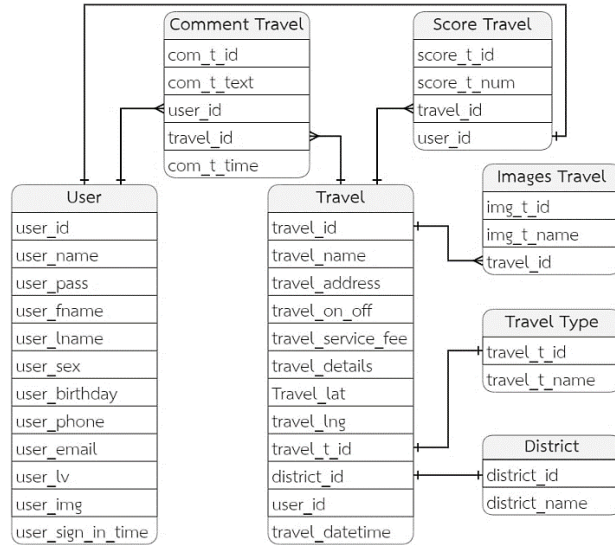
Comment Travel
com_t_id
com_t_text
user_id
travel_id
com_t_time

Score Travel
score_t_id
score_t_num
travel_id
user_id

User
user_id
user_name
user_pass
user_fname
user_lname
user_sex
user_birthday
user_phone
user_email
user_lv
user_img
user_sign_in_time

Travel
travel_id
travel_name
travel_address
travel_on_off
travel_service_fee
travel_details
Travel_lat
travel_lng
travel_t_id
district_id
user_id
travel_datetime

Images Travel
img_t_id
img_t_name
travel_id

Travel Type
travel_t_id
travel_t_name

District
district_id
district_name